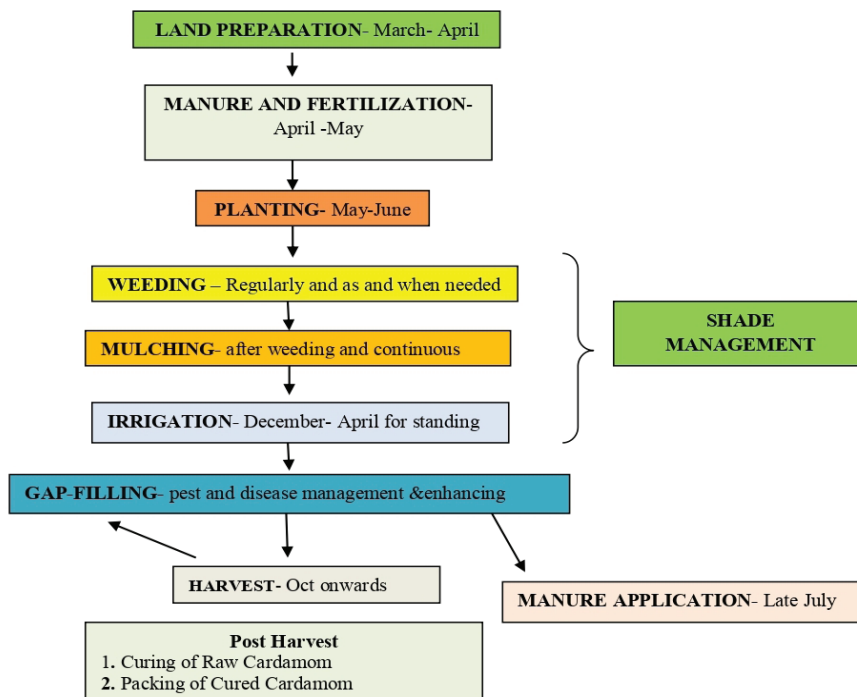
LAND PREPARATION- March- April

MANURE AND FERTILIZATION- April -May

PLANTING- May-June

WEEDING – Regularly and as and when needed

MULCHING- after weeding and continuous

IRRIGATION- December- April for standing

SHADE MANAGEMENT

GAP-FILLING- pest and disease management &enhancing

HARVEST- Oct onwards

MANURE APPLICATION- Late July

Post Harvest
1. Curing of Raw Cardamom
2. Packing of Cured Cardamom